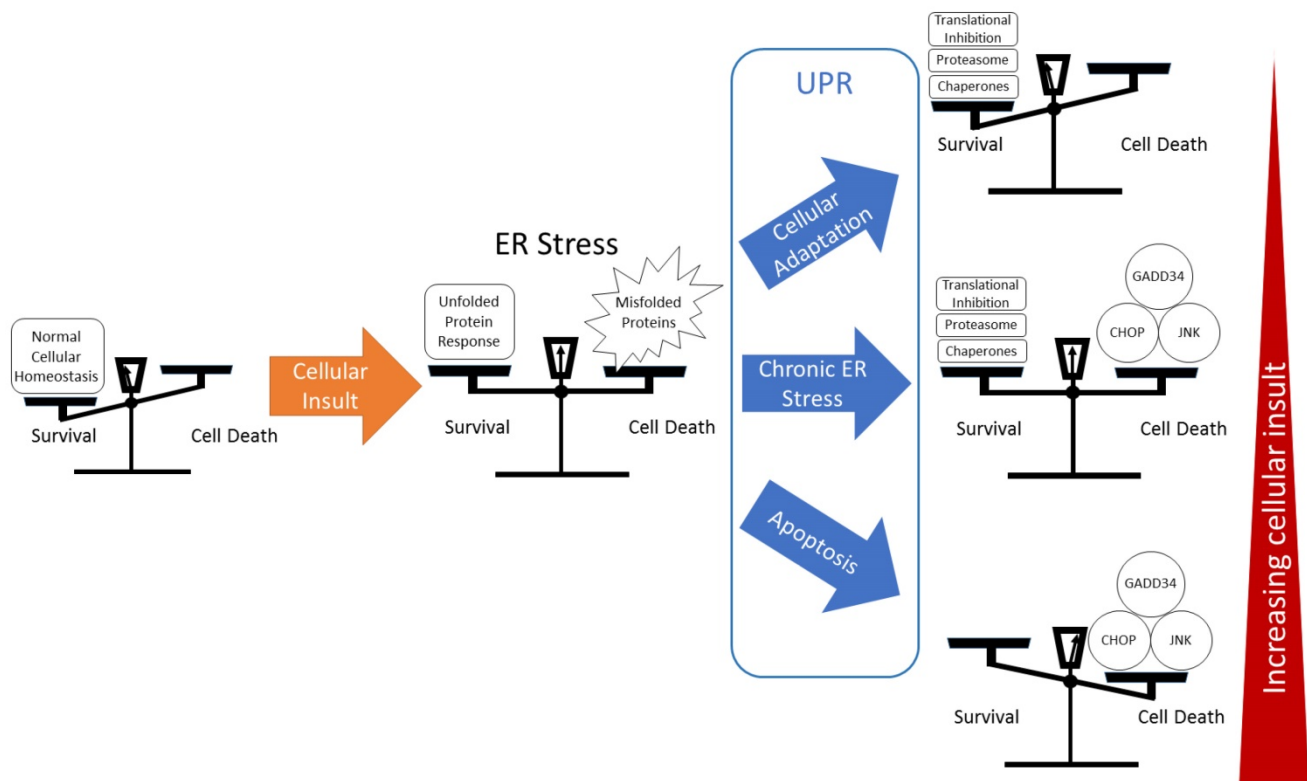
Normal Cellular Homeostasis

Survival

Cell Death

Cellular Insult

ER Stress

Unfolded Protein Response

Misfolded Proteins

Survival

Cell Death

UPR

Cellular Adaptation

Chronic ER Stress

Apoptosis

Translational Inhibition

Proteasome

Chaperones

Survival

Cell Death

Translational Inhibition

Proteasome

Chaperones

GADD34

CHOP

JNK

Survival

Cell Death

GADD34

CHOP

JNK

Survival

Cell Death

Increasing cellular insult